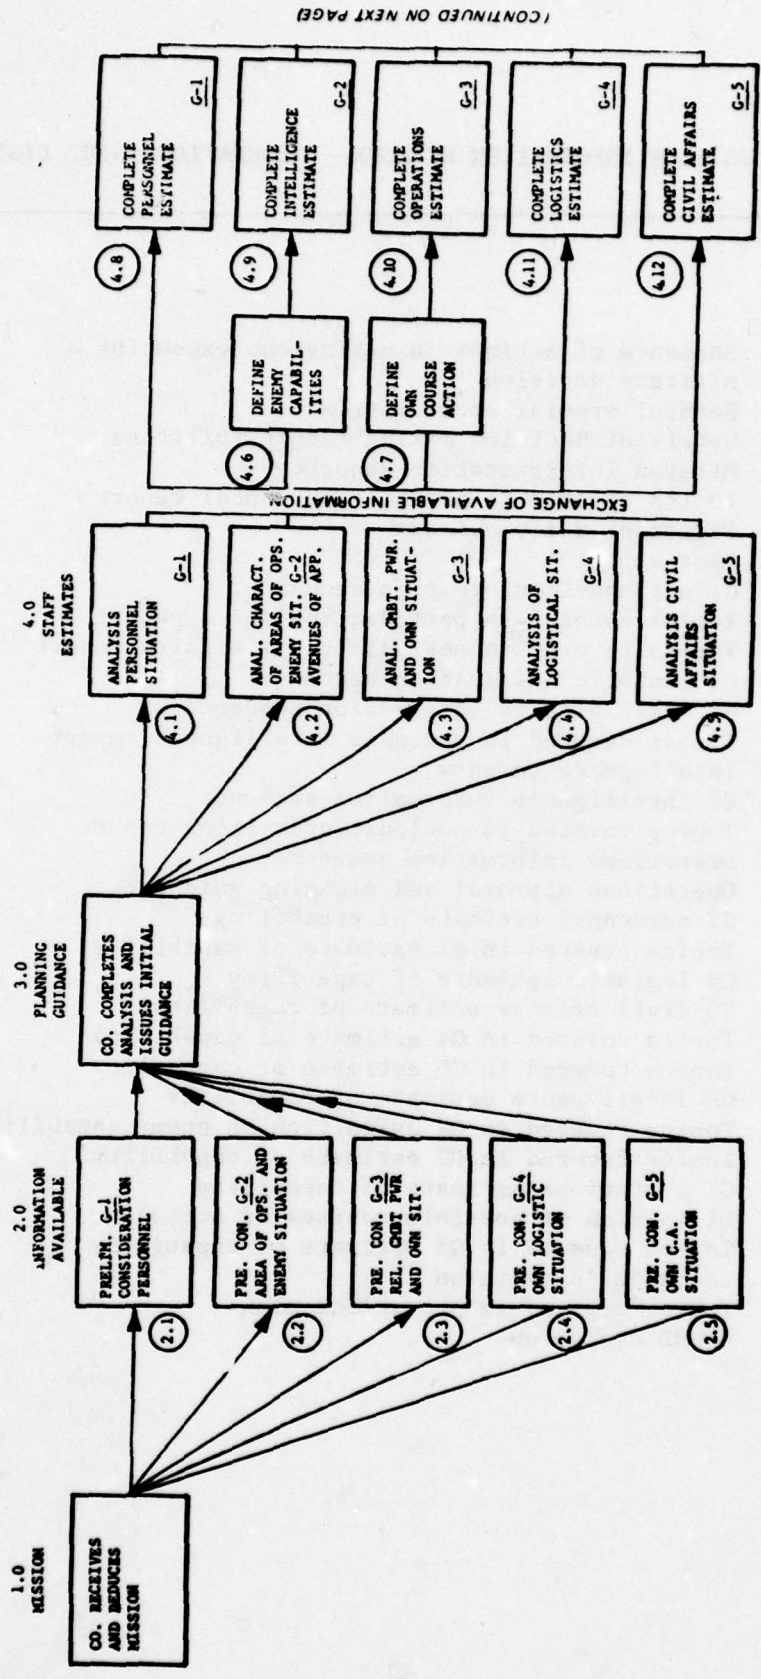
1.0 MISSION

CO. RECEIVES AND REDUCES MISSION

2.0 INFORMATION AVAILABLE

2.1 PRELIM. G-1 CONSIDERATION PERSONNEL

2.2 PRE. CON. G-2 AREA OF OPS. AND ENEMY SITUATION

2.3 PRE. CON. G-3 REL. CMBT PWR AND OWN SIT.

2.4 PRE. CON. G-4 OWN LOGISTIC SITUATION

2.5 PRE. CON. G-5 OWN C.A. SITUATION

3.0 PLANNING GUIDANCE

CO. COMPLETES ANALYSIS AND ISSUES INITIAL GUIDANCE

4.0 STAFF ESTIMATES

4.1 ANALYSIS PERSONNEL SITUATION G-1

4.2 ANAL. CHARACT. OF AREAS OF OPS. ENEMY SIT. G-2 AVENUES OF APP.

4.3 ANAL. CMBT. PWR. AND OWN SITUATION G-3

4.4 ANALYSIS OF LOGISTICAL SIT. G-4

4.5 ANALYSIS CIVIL AFFAIRS SITUATION G-5

EXCHANGE OF AVAILABLE INFORMATION

4.6 DEFINE ENEMY CAPABILITIES

4.7 DEFINE OWN COURSE ACTION

4.8 COMPLETE PERSONNEL ESTIMATE G-1

4.9 COMPLETE INTELLIGENCE ESTIMATE G-2

4.10 COMPLETE OPERATIONS ESTIMATE G-3

4.11 COMPLETE LOGISTICS ESTIMATE G-4

4.12 COMPLETE CIVIL AFFAIRS ESTIMATE G-5

(CONTINUED ON NEXT PAGE)